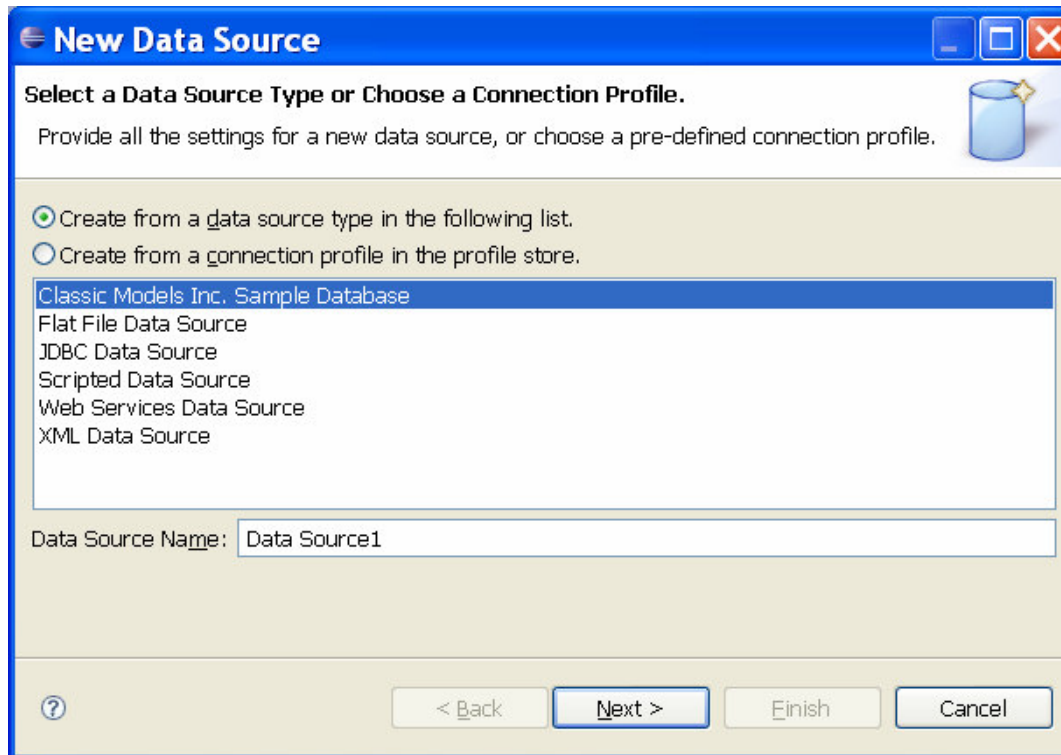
New Data Source

Select a Data Source Type or Choose a Connection Profile.

Provide all the settings for a new data source, or choose a pre-defined connection profile.

Create from a data source type in the following list.

Create from a connection profile in the profile store.

Classic Models Inc. Sample Database
Flat File Data Source
JDBC Data Source
Scripted Data Source
Web Services Data Source
XML Data Source

Data Source Name: Data Source1

?

< Back

Next >

Finish

Cancel